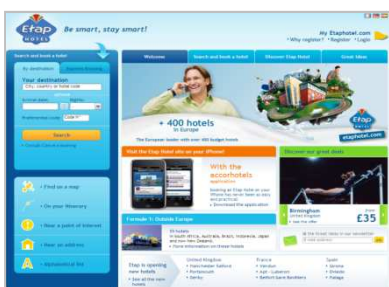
Etap HOTEL Be smart, stay smart!

My Etaphotel.com
* Why register? * Register * Login

Search and book a hotel

By destination

Your destination

Search

Welcome
Search and book a hotel
Discover Etap Hotel
Great Ideas

+ 400 hotels in Europe
The European leader with over 400 budget hotels

etaphotel.com

Visit the Etap Hotel site on your iPhone!

With the accorhotels application

Discover our great deals

Birmingham
United Kingdom
from £35

Formule 1: Outside Europe

» Find on a map
» On your itinerary
» Near a point of interest
» Near an address
» Alphabetical list

Etap is opening new hotels

United Kingdom
France
Spain